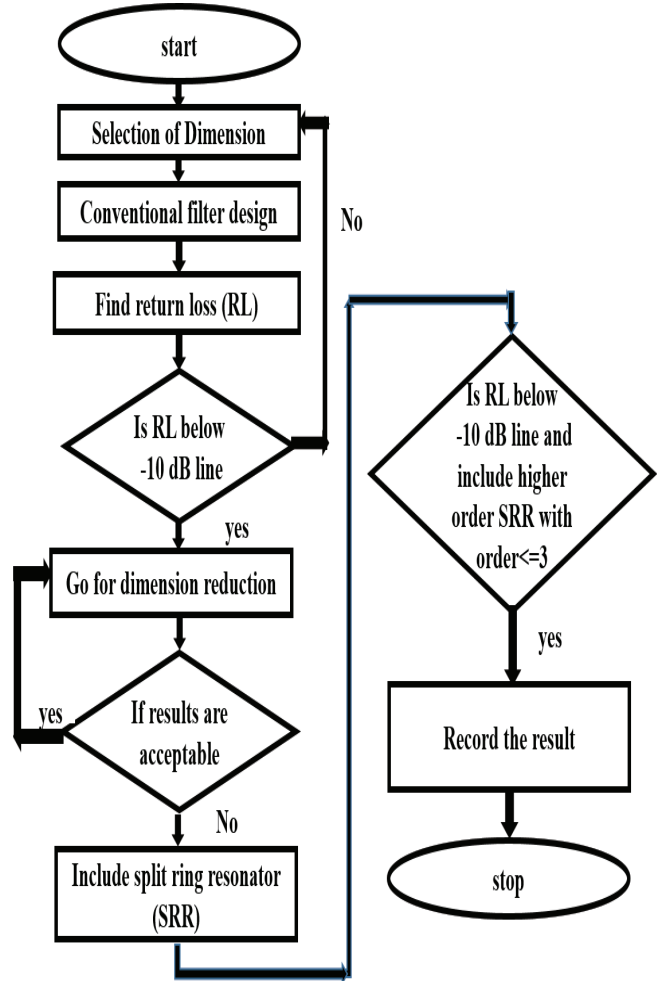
start

Selection of Dimension

Conventional filter design

No

Find return loss (RL)

Is RL below -10 dB line

yes

Go for dimension reduction

yes

If results are acceptable

No

Include split ring resonator (SRR)

Is RL below -10 dB line and include higher order SRR with order<=3

yes

Record the result

stop